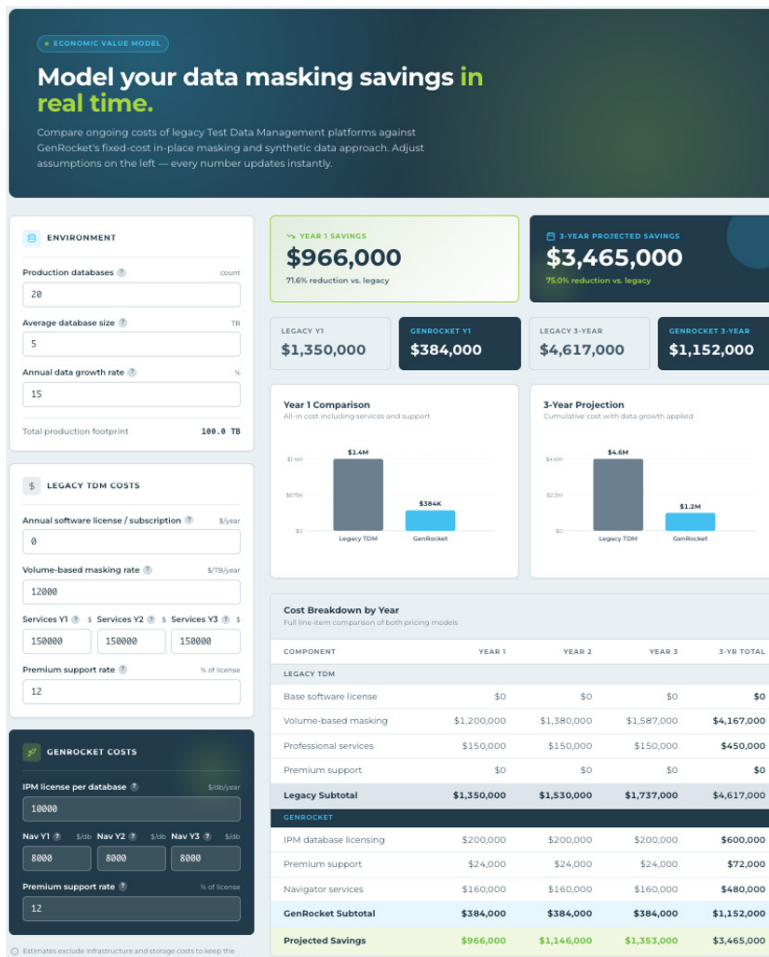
ECONOMIC VALUE MODEL

Model your data masking savings in real time.

Compare ongoing costs of legacy Test Data Management platforms against GenRocket's fixed-cost in-place masking and synthetic data approach. Adjust assumptions on the left — every number updates instantly.

ENVIRONMENT

Production databases ? count
20

Average database size ? TB
5

Annual data growth rate ? %
15

Total production footprint 100.0 TB

$ LEGACY TDM COSTS

Annual software license / subscription ? $/year
0

Volume-based masking rate ? $/TB/year
12000

Services Y1 ? $ Services Y2 ? $ Services Y3 ? $
150000 150000 150000

Premium support rate ? % of license
12

GENROCKET COSTS

IPM license per database ? $/db/year
10000

Nav Y1 ? $/db Nav Y2 ? $/db Nav Y3 ? $/db
8000 8000 8000

Premium support rate ? % of license
12

Estimates exclude infrastructure and storage costs to keep the

YEAR 1 SAVINGS
$966,000
71.6% reduction vs. legacy

3-YEAR PROJECTED SAVINGS
$3,465,000
75.0% reduction vs. legacy

LEGACY Y1
$1,350,000

GENROCKET Y1
$384,000

LEGACY 3-YEAR
$4,617,000

GENROCKET 3-YEAR
$1,152,000

Year 1 Comparison
All-in cost including services and support

$1.4M
$675K
$0
$1.4M
$384K
Legacy TDM
GenRocket

3-Year Projection
Cumulative cost with data growth applied

$4.6M
$2.3M
$0
$4.6M
$1.2M
Legacy TDM
GenRocket

Cost Breakdown by Year
Full line-item comparison of both pricing models

| COMPONENT | YEAR 1 | YEAR 2 | YEAR 3 | 3-YR TOTAL |
|---|---|---|---|---|
| LEGACY TDM | | | | |
| Base software license | $0 | $0 | $0 | $0 |
| Volume-based masking | $1,200,000 | $1,380,000 | $1,587,000 | $4,167,000 |
| Professional services | $150,000 | $150,000 | $150,000 | $450,000 |
| Premium support | $0 | $0 | $0 | $0 |
| Legacy Subtotal | $1,350,000 | $1,530,000 | $1,737,000 | $4,617,000 |
| GENROCKET | | | | |
| IPM database licensing | $200,000 | $200,000 | $200,000 | $600,000 |
| Premium support | $24,000 | $24,000 | $24,000 | $72,000 |
| Navigator services | $160,000 | $160,000 | $160,000 | $480,000 |
| GenRocket Subtotal | $384,000 | $384,000 | $384,000 | $1,152,000 |
| Projected Savings | $966,000 | $1,146,000 | $1,353,000 | $3,465,000 |